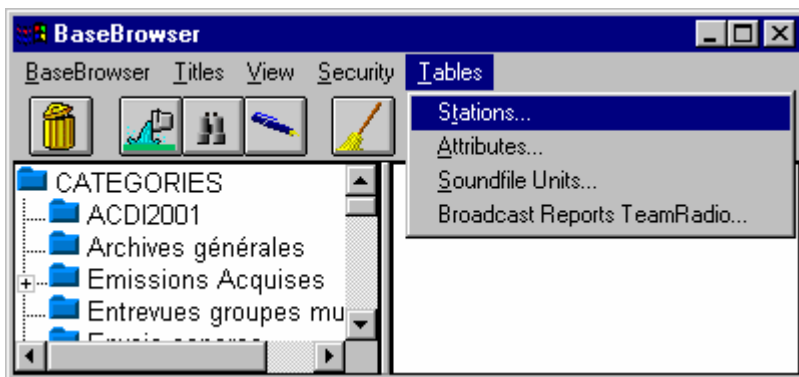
BaseBrowser

BaseBrowser Titles View Security Tables

Stations...
Attributes...
Soundfile Units...
Broadcast Reports TeamRadio...

CATEGORIES
ACDI2001
Archives générales
Emissions Acquises
Entrevues groupes mu
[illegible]